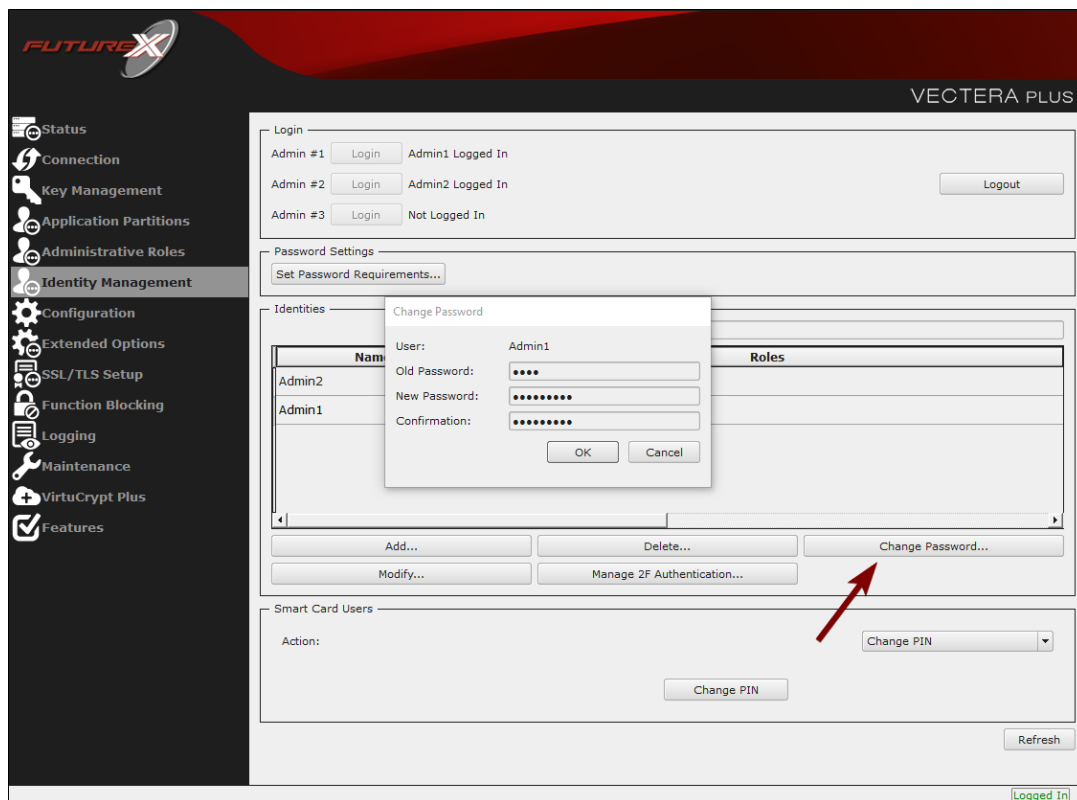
FUTUREX

VECTERA PLUS

Status
Connection
Key Management
Application Partitions
Administrative Roles
Identity Management
Configuration
Extended Options
SSL/TLS Setup
Function Blocking
Logging
Maintenance
VirtuCrypt Plus
Features

Login
Admin #1 Login Admin1 Logged In
Admin #2 Login Admin2 Logged In
Admin #3 Login Not Logged In
Logout

Password Settings
Set Password Requirements...

Identities

| Name | Roles |
|---|---|
| Admin2 | |
| Admin1 | |

Change Password
User: Admin1
Old Password: ••••
New Password: •••••••••
Confirmation: •••••••••
OK Cancel

Add... Delete... Change Password...
Modify... Manage 2F Authentication...

Smart Card Users
Action: Change PIN
Change PIN

Refresh

Logged In